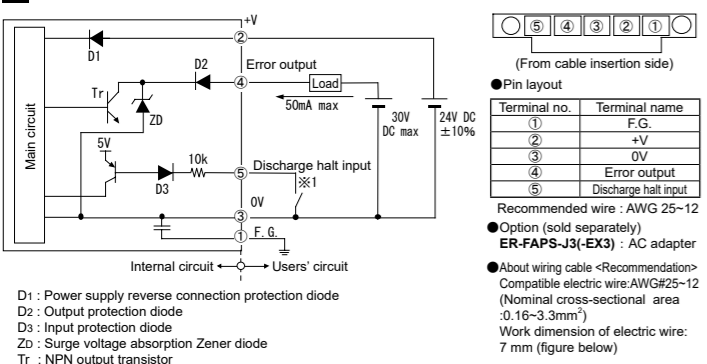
+V
②
D1
D2
Error output
④
Load
50mA max
30V DC max
24V DC ±10%
Main circuit
Tr
ZD
5V
10k
D3
⑤
Discharge halt input
※1
0V
③
①
F.G.
Internal circuit
Users' circuit

D1 : Power supply reverse connection protection diode
D2 : Output protection diode
D3 : Input protection diode
ZD : Surge voltage absorption Zener diode
Tr : NPN output transistor

⑤ ④ ③ ② ①
(From cable insertion side)

●Pin layout

| Terminal no. | Terminal name |
|---|---|
| ① | F.G. |
| ② | +V |
| ③ | 0V |
| ④ | Error output |
| ⑤ | Discharge halt input |

Recommended wire : AWG 25~12

●Option (sold separately)
ER-FAPS-J3(-EX3) : AC adapter

●About wiring cable <Recommendation>
Compatible electric wire:AWG#25~12
(Nominal cross-sectional area :0.16~3.3mm$^2$)
Work dimension of electric wire: 7 mm (figure below)